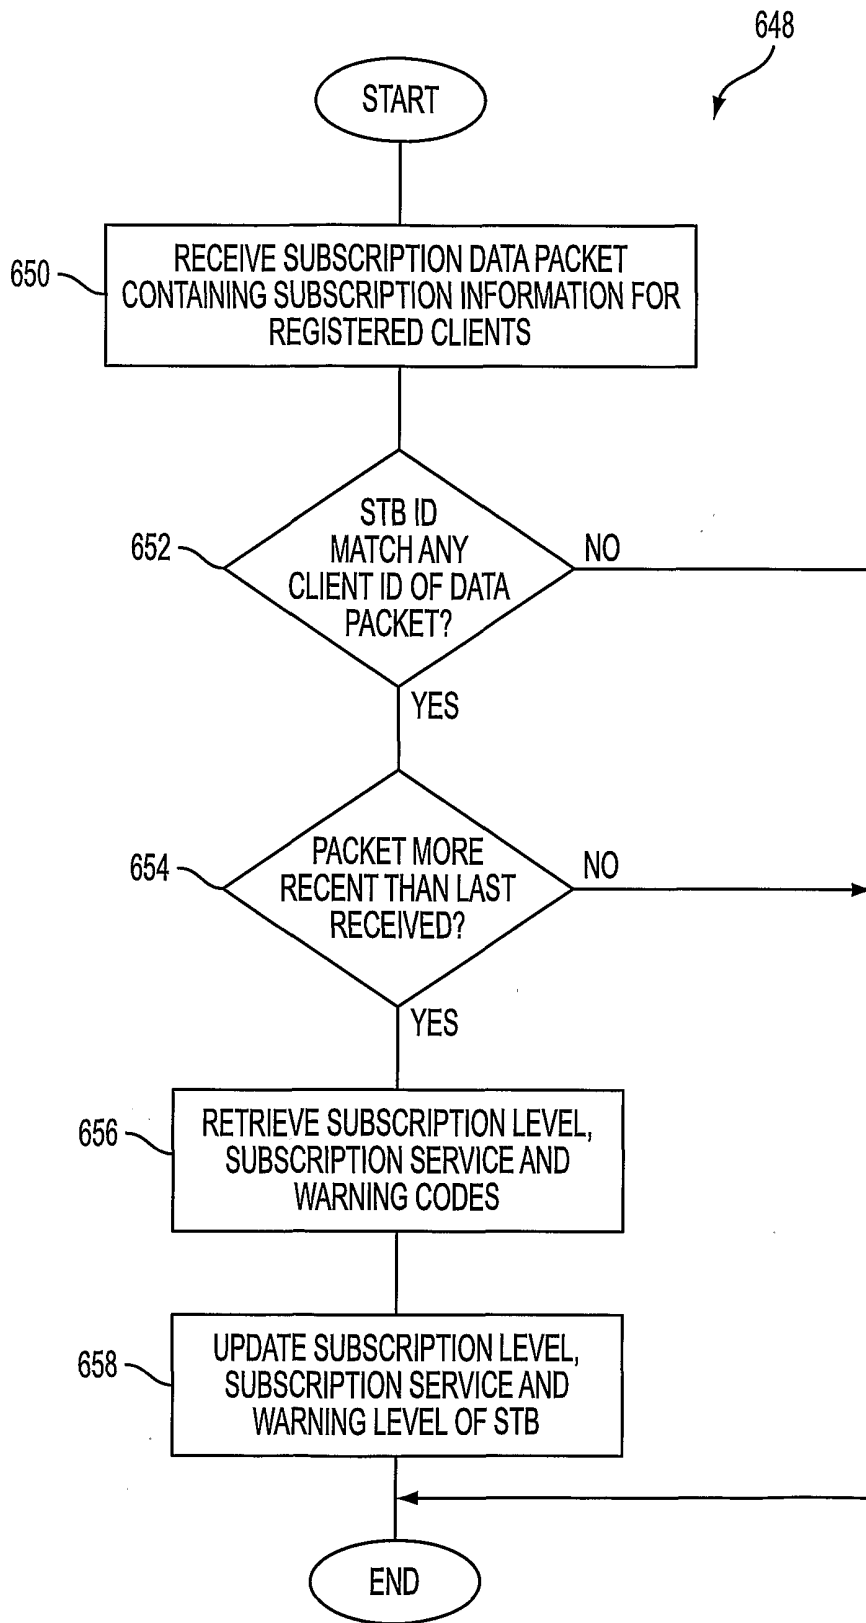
648

START

650

RECEIVE SUBSCRIPTION DATA PACKET CONTAINING SUBSCRIPTION INFORMATION FOR REGISTERED CLIENTS

652

STB ID MATCH ANY CLIENT ID OF DATA PACKET?

NO

YES

654

PACKET MORE RECENT THAN LAST RECEIVED?

NO

YES

656

RETRIEVE SUBSCRIPTION LEVEL, SUBSCRIPTION SERVICE AND WARNING CODES

658

UPDATE SUBSCRIPTION LEVEL, SUBSCRIPTION SERVICE AND WARNING LEVEL OF STB

END